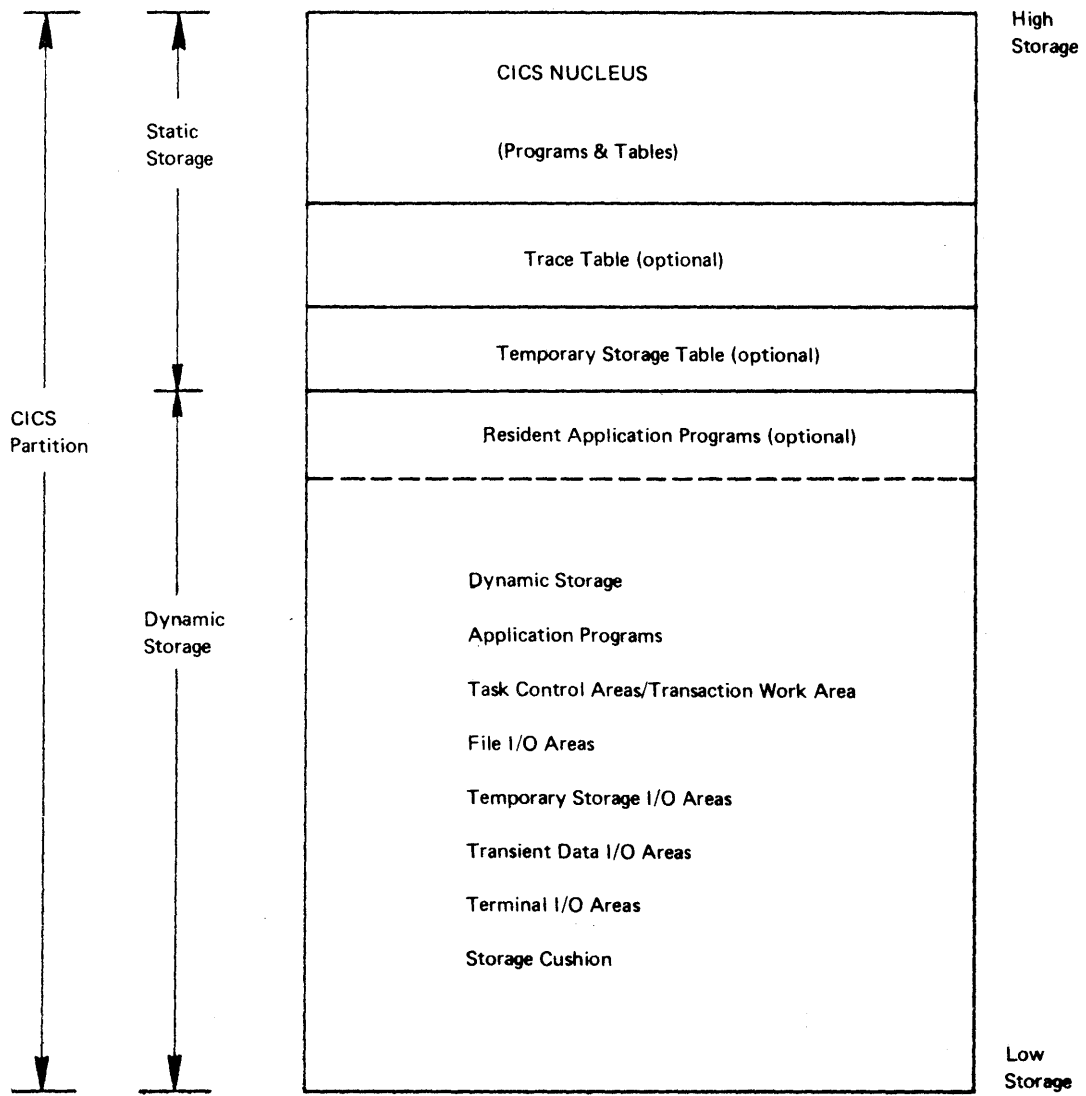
CICS Partition

Static Storage

Dynamic Storage

CICS NUCLEUS

(Programs & Tables)

High Storage

Trace Table (optional)

Temporary Storage Table (optional)

Resident Application Programs (optional)

Dynamic Storage

Application Programs

Task Control Areas/Transaction Work Area

File I/O Areas

Temporary Storage I/O Areas

Transient Data I/O Areas

Terminal I/O Areas

Storage Cushion

Low Storage